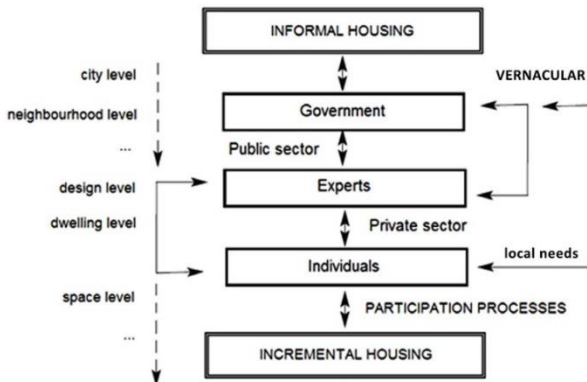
INFORMAL HOUSING

city level

neighbourhood level

...

design level

dwelling level

space level

...

VERNACULAR

Government

Public sector

Experts

Private sector

Individuals

local needs

PARTICIPATION PROCESSES

INCREMENTAL HOUSING